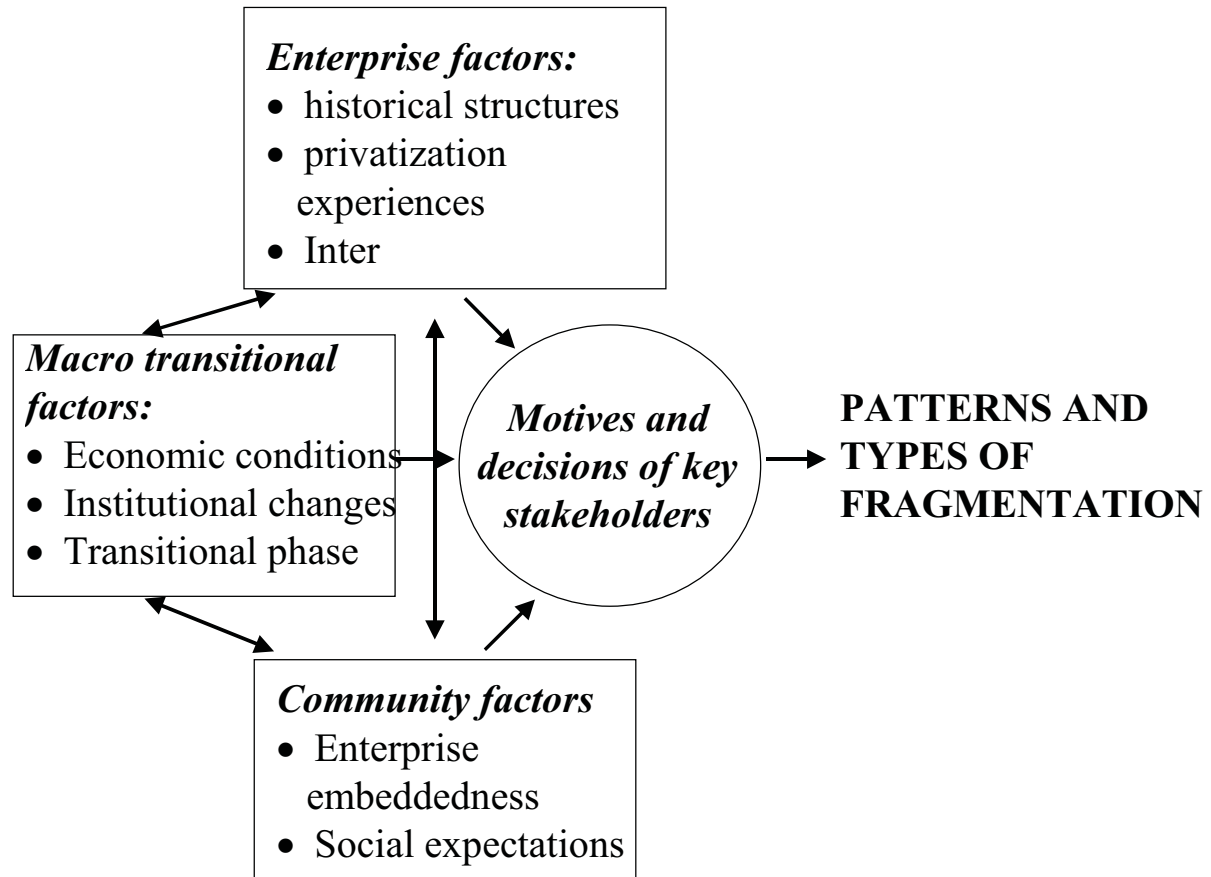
*Enterprise factors:*
- historical structures
- privatization experiences
- Inter

*Macro transitional factors:*
- Economic conditions
- Institutional changes
- Transitional phase

*Motives and decisions of key stakeholders*

**PATTERNS AND TYPES OF FRAGMENTATION**

*Community factors*
- Enterprise embeddedness
- Social expectations